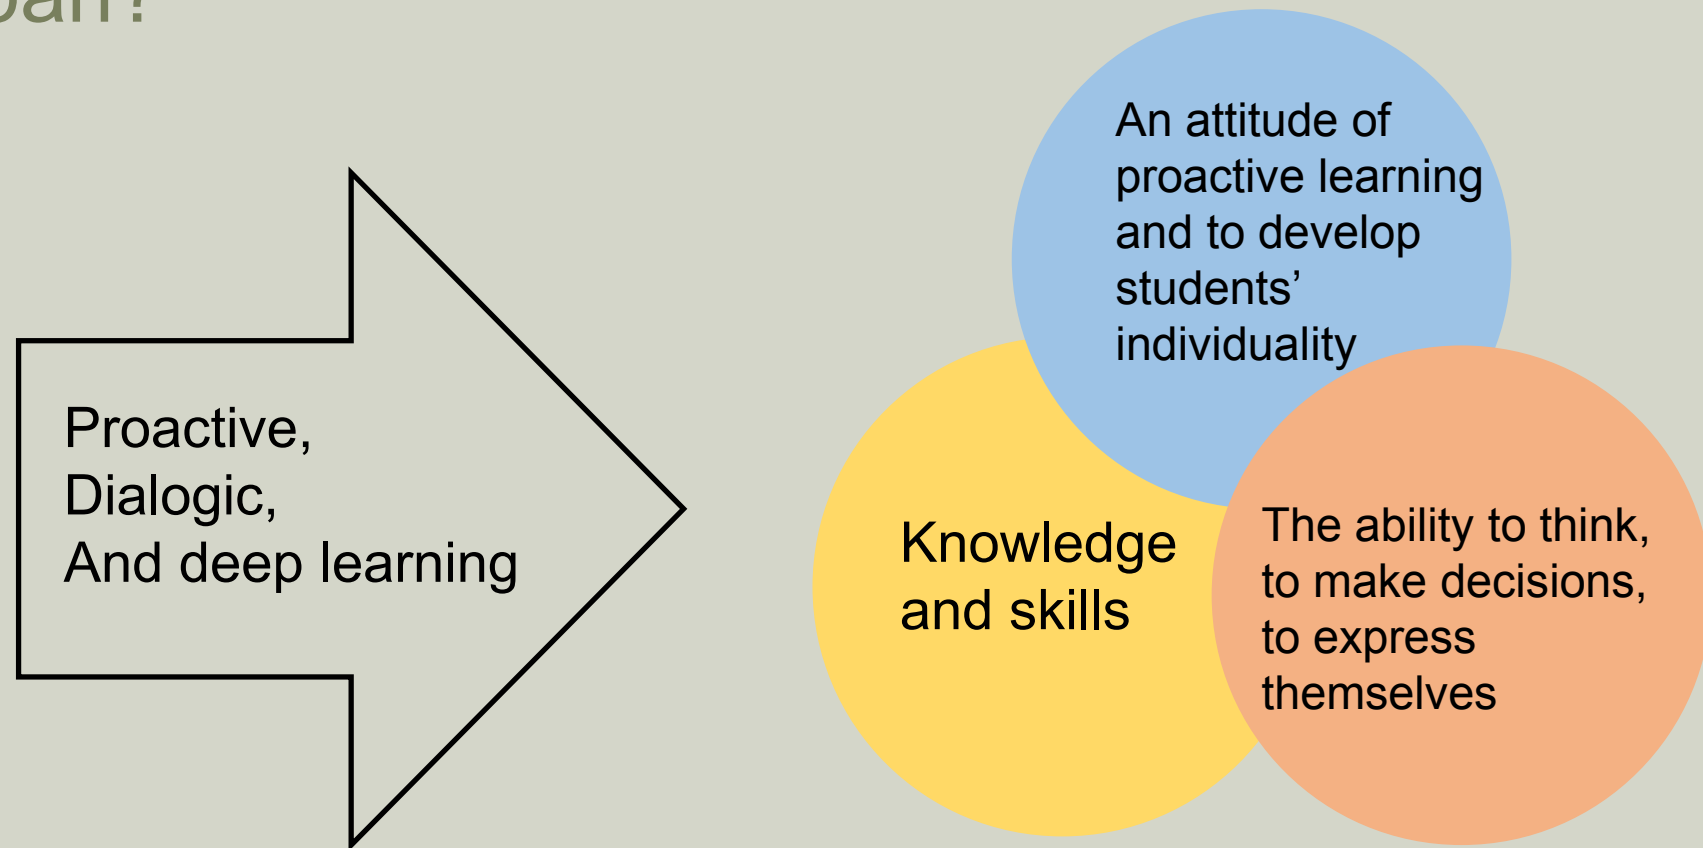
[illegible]an?

Proactive,
Dialogic,
And deep learning

An attitude of proactive learning and to develop students' individuality

Knowledge and skills

The ability to think, to make decisions, to express themselves